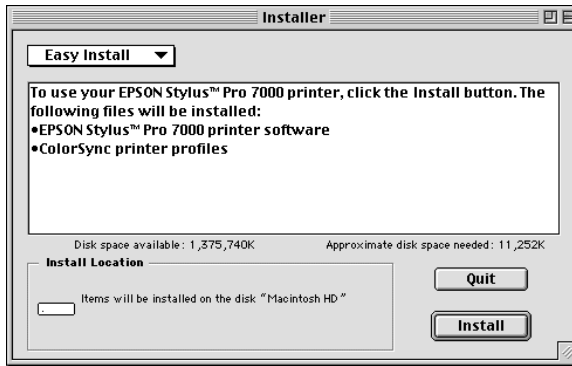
Installer

Easy Install

To use your EPSON Stylus™ Pro 7000 printer, click the Install button. The following files will be installed:
•EPSON Stylus™ Pro 7000 printer software
•ColorSync printer profiles

Disk space available: 1,375,740K

Approximate disk space needed: 11,252K

Install Location

Items will be installed on the disk "Macintosh HD"

Quit

Install